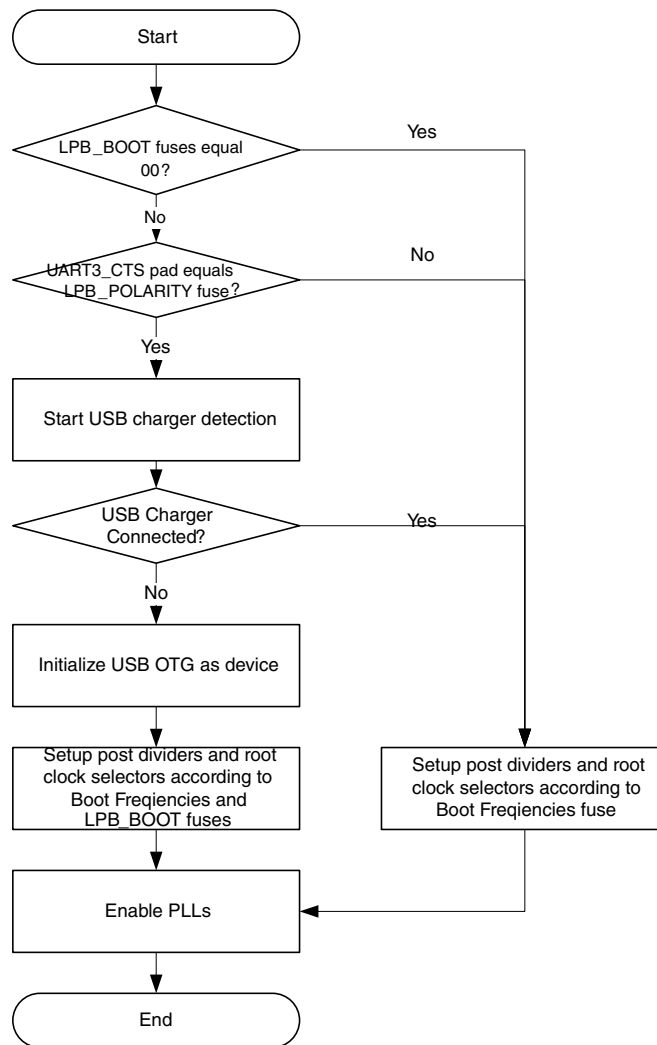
Start

LPB_BOOT fuses equal 00?

Yes

No

UART3_CTS pad equals LPB_POLARITY fuse?

No

Yes

Start USB charger detection

USB Charger Connected?

Yes

No

Initialize USB OTG as device

Setup post dividers and root clock selectors according to Boot Freqiencies and LPB_BOOT fuses

Setup post dividers and root clock selectors according to Boot Freqiencies fuse

Enable PLLs

End